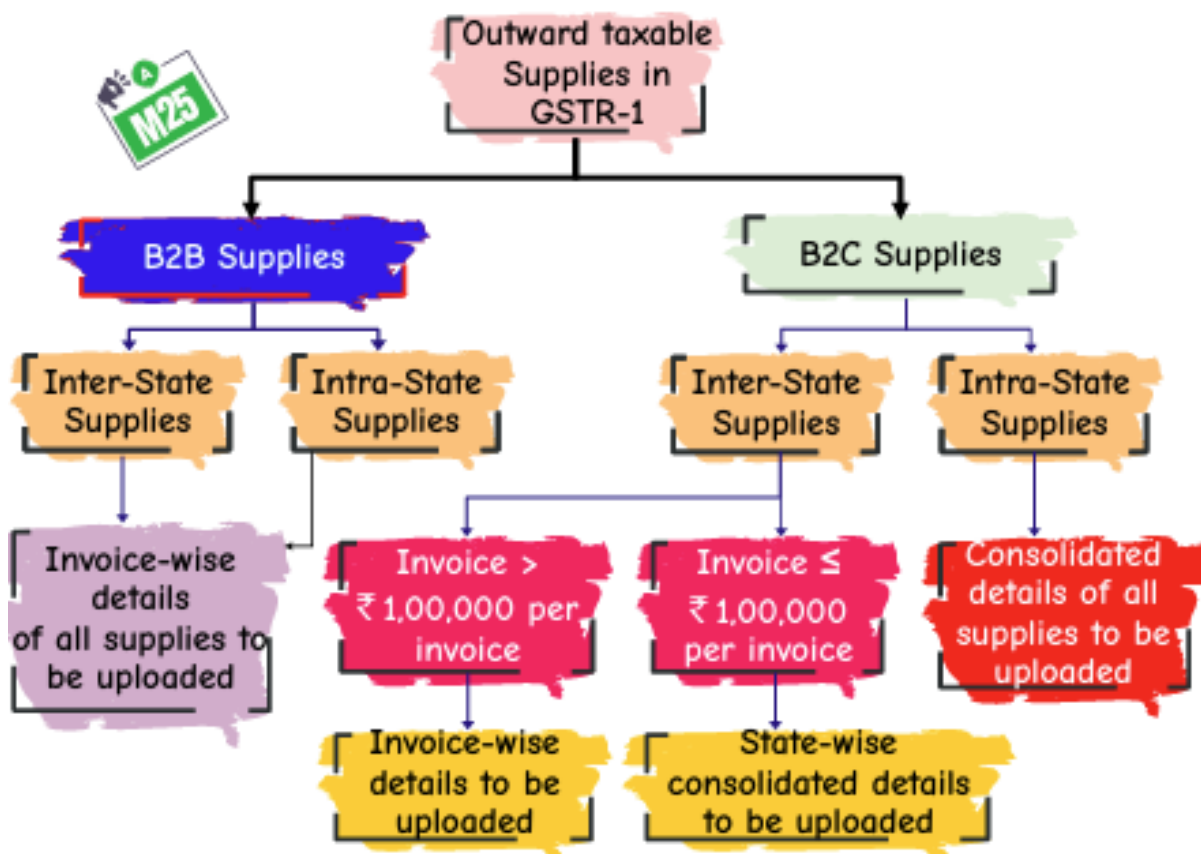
A
M25

Outward taxable Supplies in GSTR-1

B2B Supplies

B2C Supplies

Inter-State Supplies

Intra-State Supplies

Inter-State Supplies

Intra-State Supplies

Invoice-wise details of all supplies to be uploaded

Invoice > ₹ 1,00,000 per invoice

Invoice ≤ ₹ 1,00,000 per invoice

Consolidated details of all supplies to be uploaded

Invoice-wise details to be uploaded

State-wise consolidated details to be uploaded